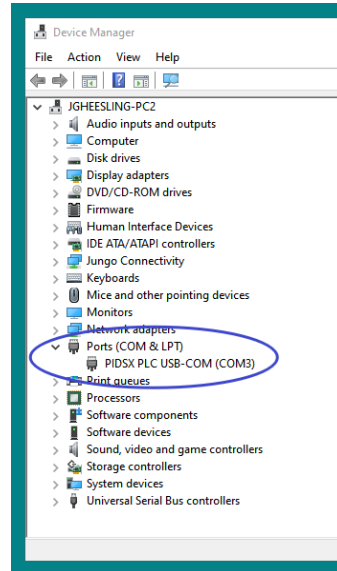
Device Manager

File Action View Help

JGHEESLING-PC2
Audio inputs and outputs
Computer
Disk drives
Display adapters
DVD/CD-ROM drives
Firmware
Human Interface Devices
IDE ATA/ATAPI controllers
Jungo Connectivity
Keyboards
Mice and other pointing devices
Monitors
Network adapters
Ports (COM & LPT)
PIDSX PLC USB-COM (COM3)
Print queues
Processors
Software components
Software devices
Sound, video and game controllers
Storage controllers
System devices
Universal Serial Bus controllers